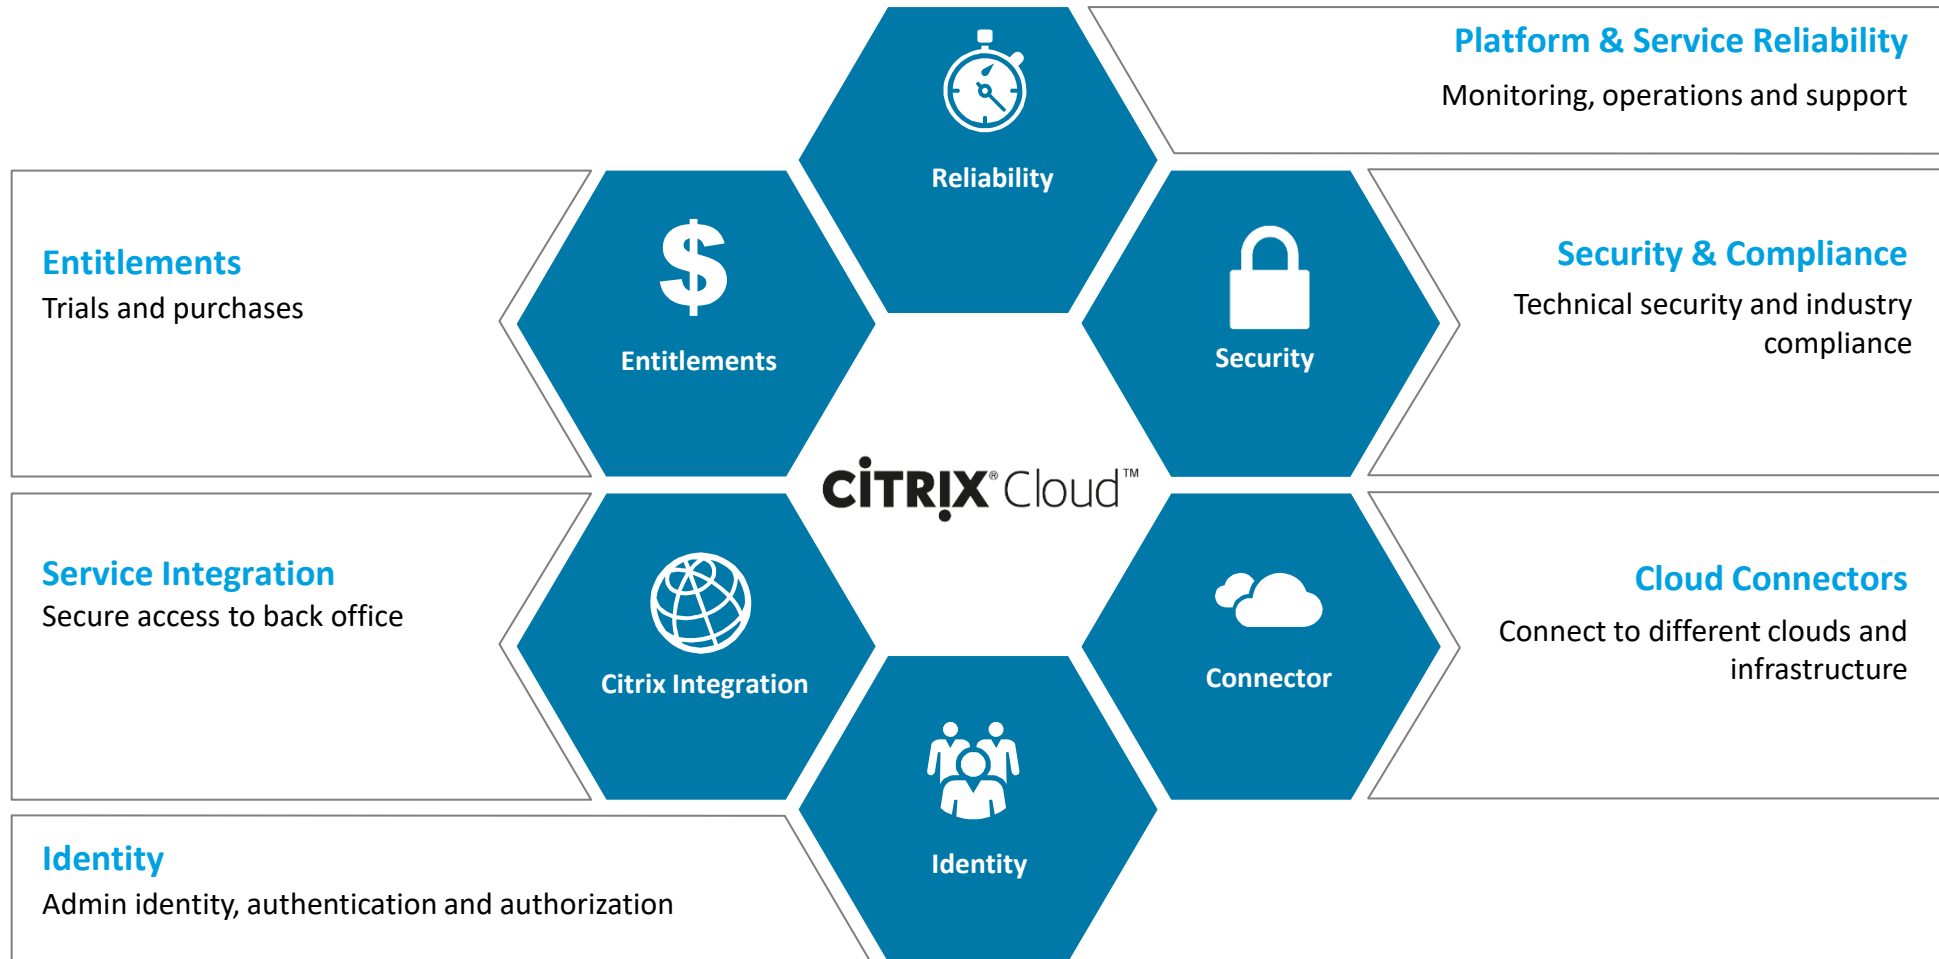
Platform & Service Reliability
Monitoring, operations and support

Reliability

Entitlements
Trials and purchases

$

Entitlements

Security

Security & Compliance
Technical security and industry compliance

CITRIX® Cloud™

Service Integration
Secure access to back office

Citrix Integration

Connector

Cloud Connectors
Connect to different clouds and infrastructure

Identity

Identity
Admin identity, authentication and authorization